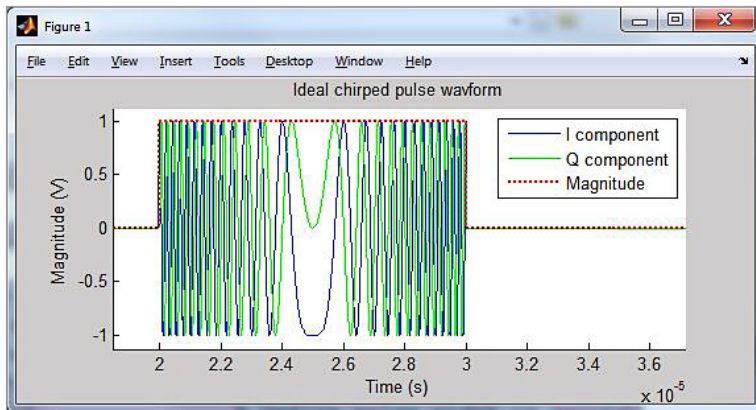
Figure 1

File Edit View Insert Tools Desktop Window Help

Ideal chirped pulse wavform

I component
Q component
Magnitude

Magnitude (V)

1
0.5
0
-0.5
-1

2 2.2 2.4 2.6 2.8 3 3.2 3.4 3.6

Time (s)

x $10^{-5}$